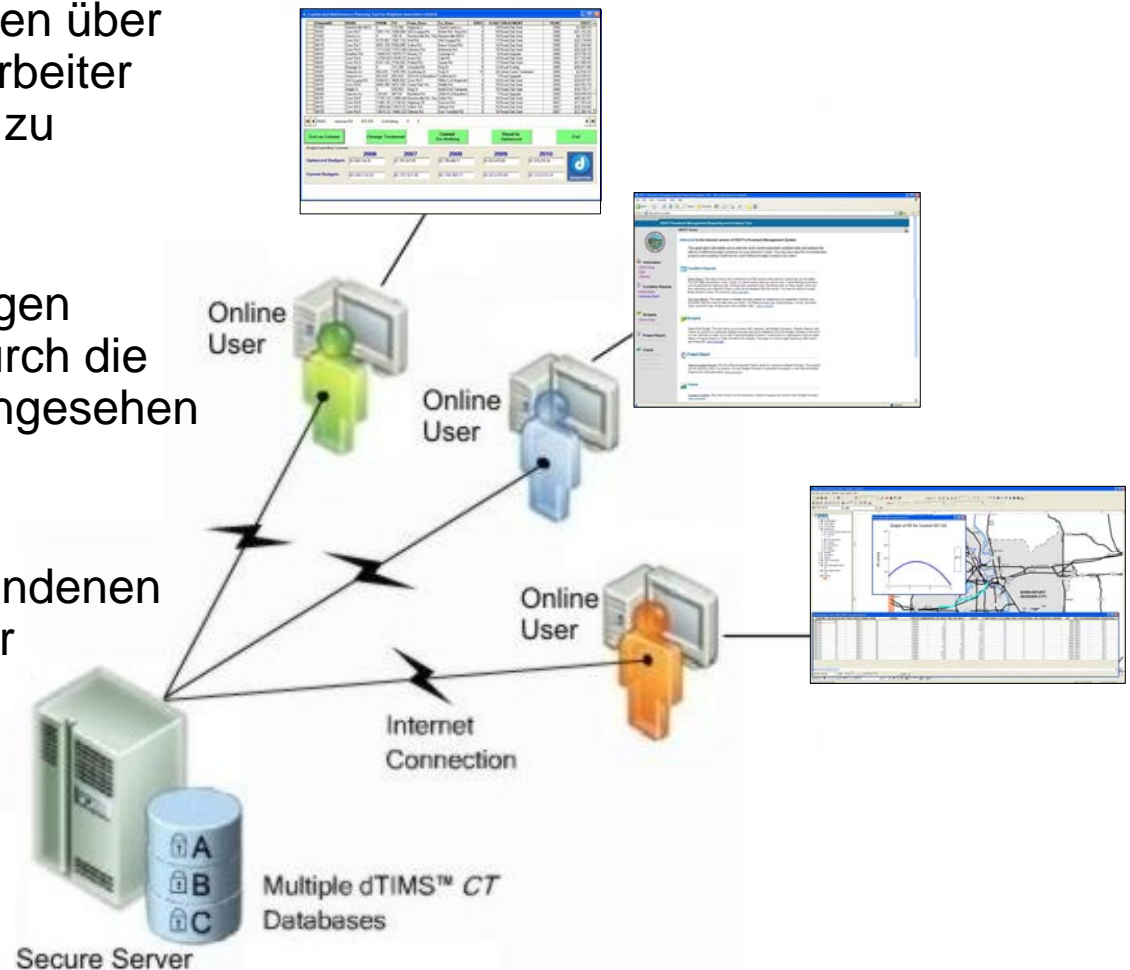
en über
rbeiter
zu

gen
urch die
ngesehen

ndenen
r

Online User

Online User

Online User

Internet Connection

A
B
C

Multiple dTIMS™ *CT* Databases

Secure Server

2006
2007
2008
2009
2010
Optimized Budgets
Current Budgets
Sort on Column
Change Treatment
Commit Do Nothing
Reset to Optimized
Exit

Graph of PI for Control 001-02